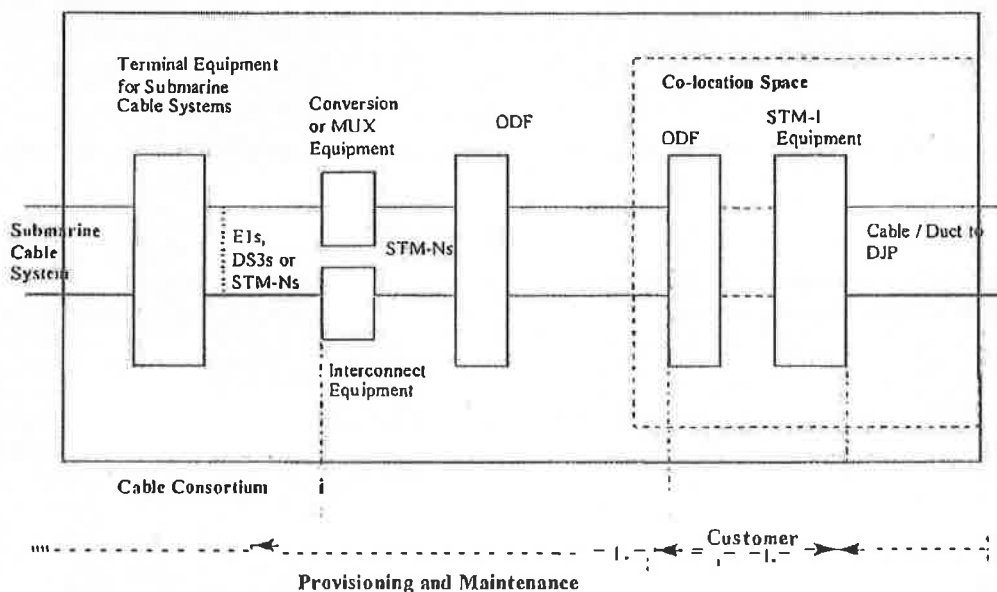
Terminal Equipment for Submarine Cable Systems

Conversion or MUX Equipment

ODF

Co-location Space

ODF

STM-1 Equipment

Submarine Cable System

E1s, DS3s or STM-Ns

STM-Ns

Cable / Duct to DJP

Interconnect Equipment

Cable Consortium

Customer

Provisioning and Maintenance